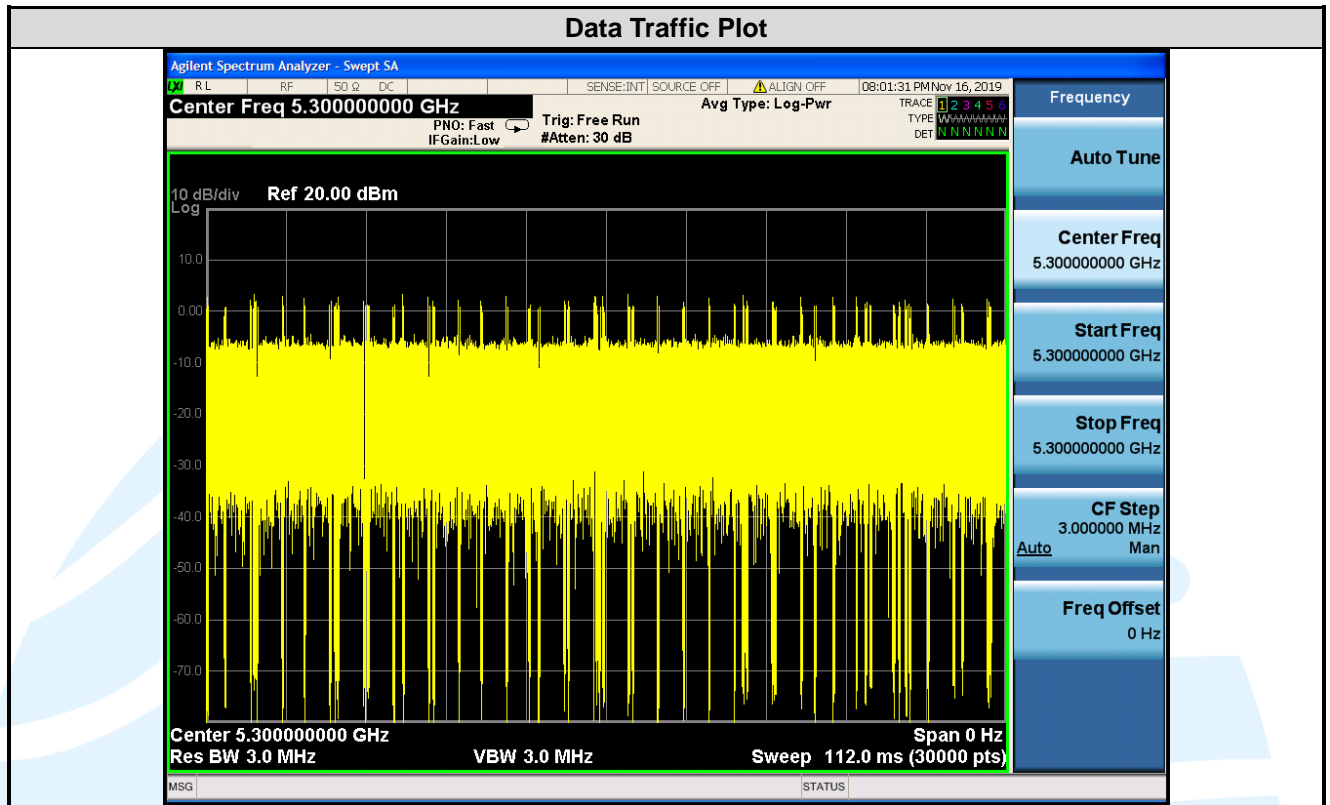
Data Traffic Plot

Agilent Spectrum Analyzer - Swept SA

RL | RF | 50 Ω | DC | SENSE:INT | SOURCE OFF | ALIGN OFF | 08:01:31 PM Nov 16, 2019

Center Freq 5.300000000 GHz

PNO: Fast
IFGain:Low

Trig: Free Run
#Atten: 30 dB

Avg Type: Log-Pwr

TRACE 1 2 3 4 5 6
TYPE WWWWWW
DET N N N N N N

10 dB/div Ref 20.00 dBm
Log

10.0
0.00
-10.0
-20.0
-30.0
-40.0
-50.0
-60.0
-70.0

Center 5.300000000 GHz
Res BW 3.0 MHz
VBW 3.0 MHz
Span 0 Hz
Sweep 112.0 ms (30000 pts)

Frequency

Auto Tune

Center Freq
5.300000000 GHz

Start Freq
5.300000000 GHz

Stop Freq
5.300000000 GHz

CF Step
3.000000 MHz
Auto Man

Freq Offset
0 Hz

MSG

STATUS